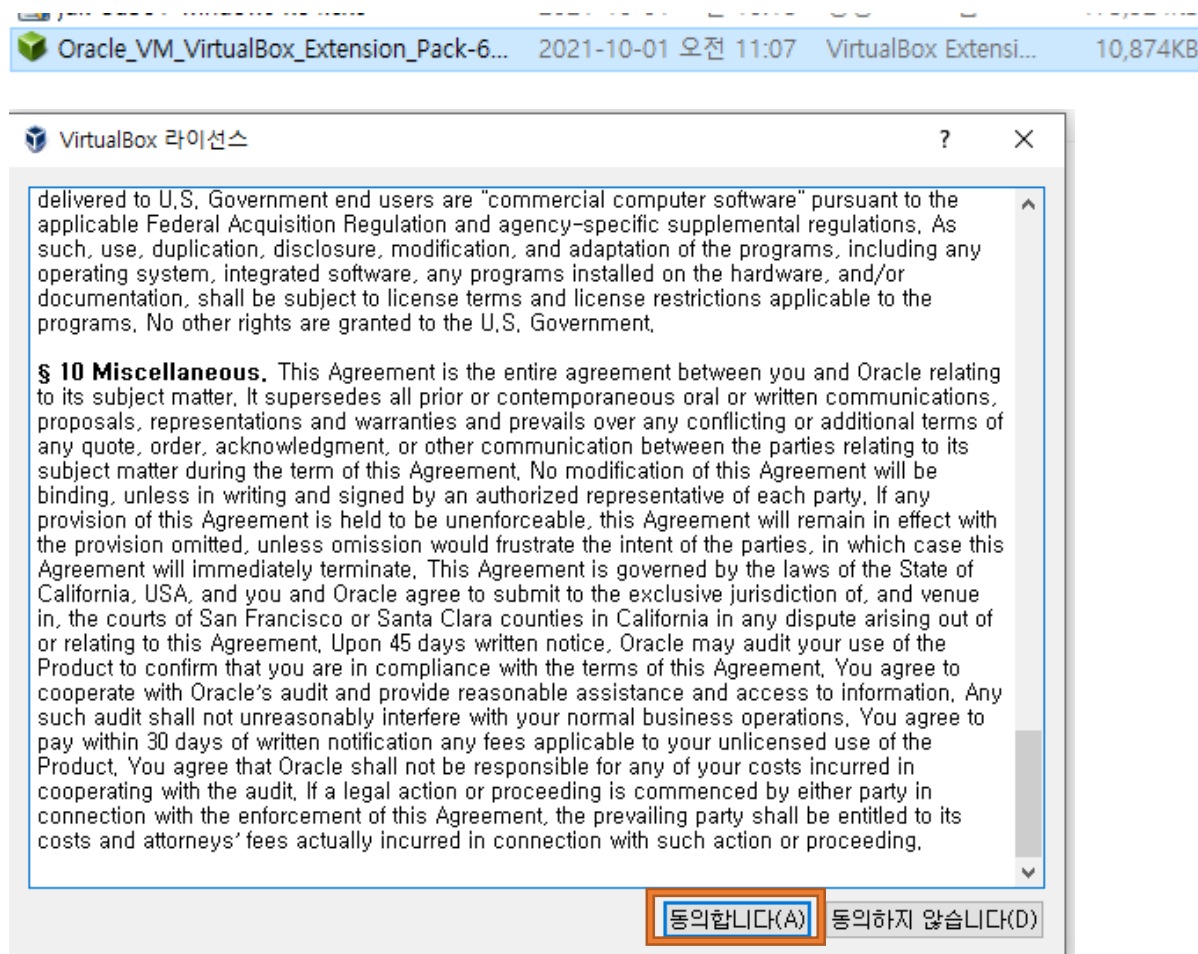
Oracle_VM_VirtualBox_Extension_Pack-6... 2021-10-01 오전 11:07 VirtualBox Extensi... 10,874KB

VirtualBox 라이선스

?

X

delivered to U.S. Government end users are "commercial computer software" pursuant to the applicable Federal Acquisition Regulation and agency-specific supplemental regulations. As such, use, duplication, disclosure, modification, and adaptation of the programs, including any operating system, integrated software, any programs installed on the hardware, and/or documentation, shall be subject to license terms and license restrictions applicable to the programs. No other rights are granted to the U.S. Government.

§ 10 Miscellaneous. This Agreement is the entire agreement between you and Oracle relating to its subject matter. It supersedes all prior or contemporaneous oral or written communications, proposals, representations and warranties and prevails over any conflicting or additional terms of any quote, order, acknowledgment, or other communication between the parties relating to its subject matter during the term of this Agreement. No modification of this Agreement will be binding, unless in writing and signed by an authorized representative of each party. If any provision of this Agreement is held to be unenforceable, this Agreement will remain in effect with the provision omitted, unless omission would frustrate the intent of the parties, in which case this Agreement will immediately terminate. This Agreement is governed by the laws of the State of California, USA, and you and Oracle agree to submit to the exclusive jurisdiction of, and venue in, the courts of San Francisco or Santa Clara counties in California in any dispute arising out of or relating to this Agreement. Upon 45 days written notice, Oracle may audit your use of the Product to confirm that you are in compliance with the terms of this Agreement. You agree to cooperate with Oracle's audit and provide reasonable assistance and access to information. Any such audit shall not unreasonably interfere with your normal business operations. You agree to pay within 30 days of written notification any fees applicable to your unlicensed use of the Product. You agree that Oracle shall not be responsible for any of your costs incurred in cooperating with the audit. If a legal action or proceeding is commenced by either party in connection with the enforcement of this Agreement, the prevailing party shall be entitled to its costs and attorneys' fees actually incurred in connection with such action or proceeding.

동의합니다(A) 동의하지 않습니다(D)